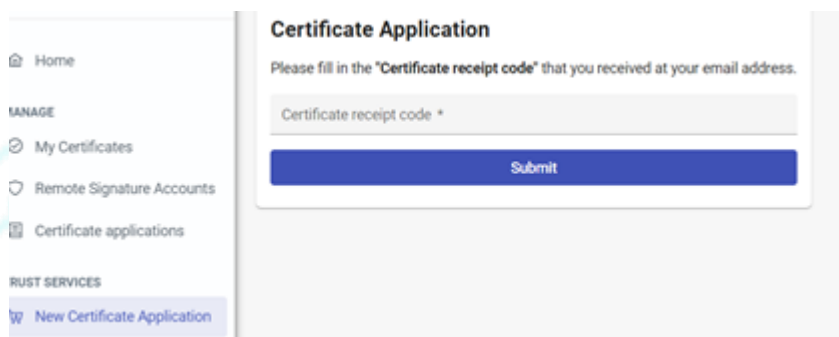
Home

IANAGE

My Certificates

Remote Signature Accounts

Certificate applications

RUST SERVICES

New Certificate Application

Certificate Application

Please fill in the "Certificate receipt code" that you received at your email address.

Certificate receipt code *

Submit